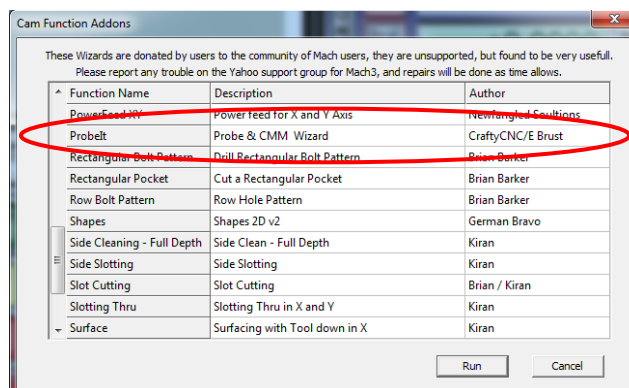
Cam Function Addons

These Wizards are donated by users to the community of Mach users, they are unsupported, but found to be very usefull. Please report any trouble on the Yahoo support group for Mach3, and repairs will be done as time allows.

| Function Name | Description | Author |
|---|---|---|
| PowerFeed XY | Power feed for X and Y Axis | Newfangled Soultions |
| ProbeIt | Probe & CMM Wizard | CraftyCNC/E Brust |
| Rectangular Bolt Pattern | Drill Rectangular Bolt Pattern | Brian Barker |
| Rectangular Pocket | Cut a Rectangular Pocket | Brian Barker |
| Row Bolt Pattern | Row Hole Pattern | Brian Barker |
| Shapes | Shapes 2D v2 | German Bravo |
| Side Cleaning - Full Depth | Side Clean - Full Depth | Kiran |
| Side Slotting | Side Slotting | Kiran |
| Slot Cutting | Slot Cutting | Brian / Kiran |
| Slotting Thru | Slotting Thru in X and Y | Kiran |
| Surface | Surfacing with Tool down in X | Kiran |

Run
Cancel